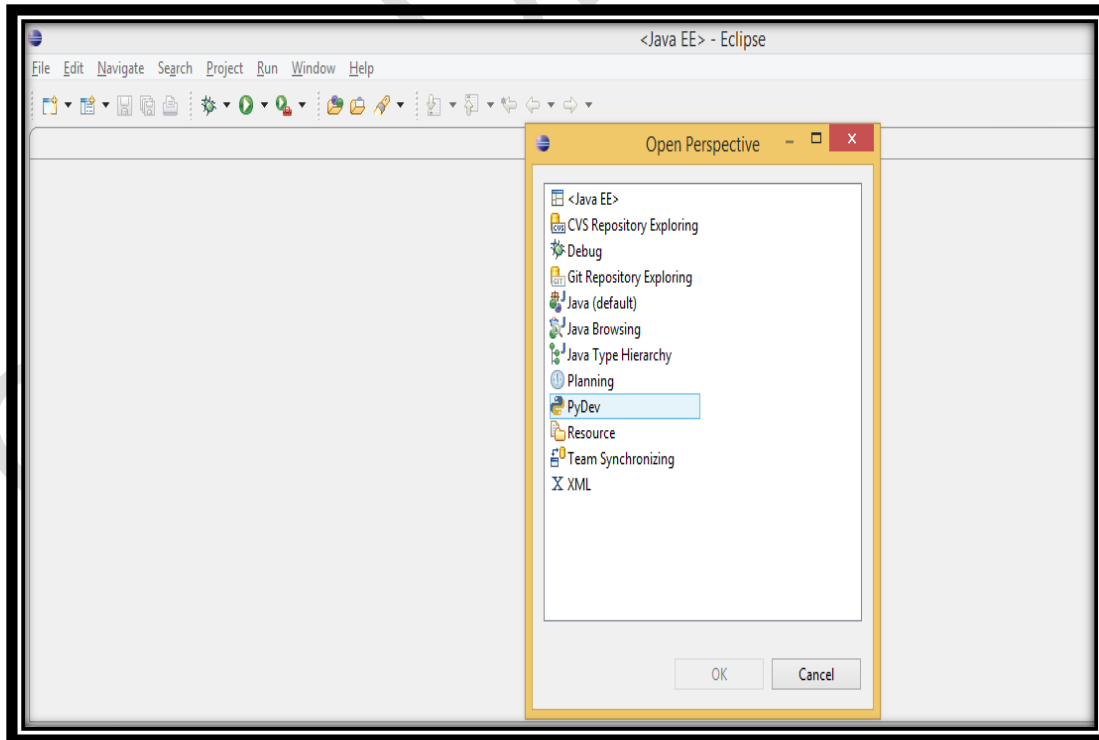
<Java EE> - Eclipse

File Edit Navigate Search Project Run Window Help

Open Perspective

<Java EE>
CVS Repository Exploring
Debug
Git Repository Exploring
Java (default)
Java Browsing
Java Type Hierarchy
Planning
PyDev
Resource
Team Synchronizing
XML

OK
Cancel